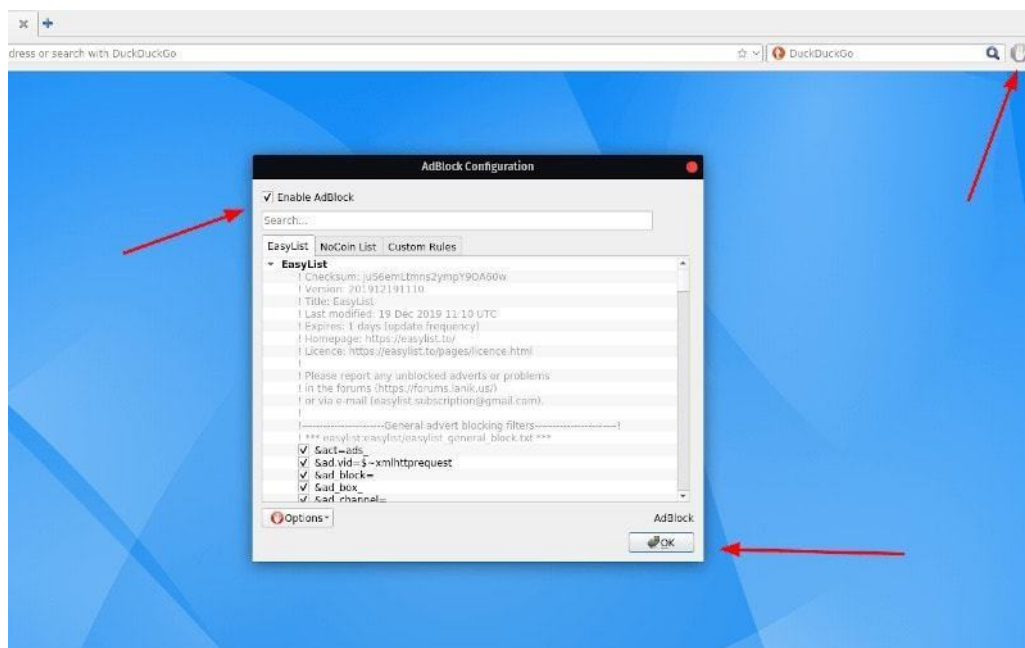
dress or search with DuckDuckGo

DuckDuckGo

AdBlock Configuration

Enable AdBlock

Search...

EasyList | NoCoin List | Custom Rules

EasyList
! Checksum: ju56emLtmns2ympY9OA60w
! Version: 201912191110
! Title: EasyList
! Last modified: 19 Dec 2019 11:10 UTC
! Expires: 1 days (update frequency)
! Homepage: https://easylist.to/
! Licence: https://easylist.to/pages/licence.html
!
! Please report any unblocked adverts or problems
! in the forums (https://forums.lanik.us/)
! or via e-mail (easylist.subscription@gmail.com).
!
!-----------------------General advert blocking filters-----------------------!
! *** easylist:easylist/easylist_general_block.txt ***
&act=ads_
&ad.vid=$~xmlhttprequest
&ad_block=
&ad_box_
&ad_channel=

Options

AdBlock

OK